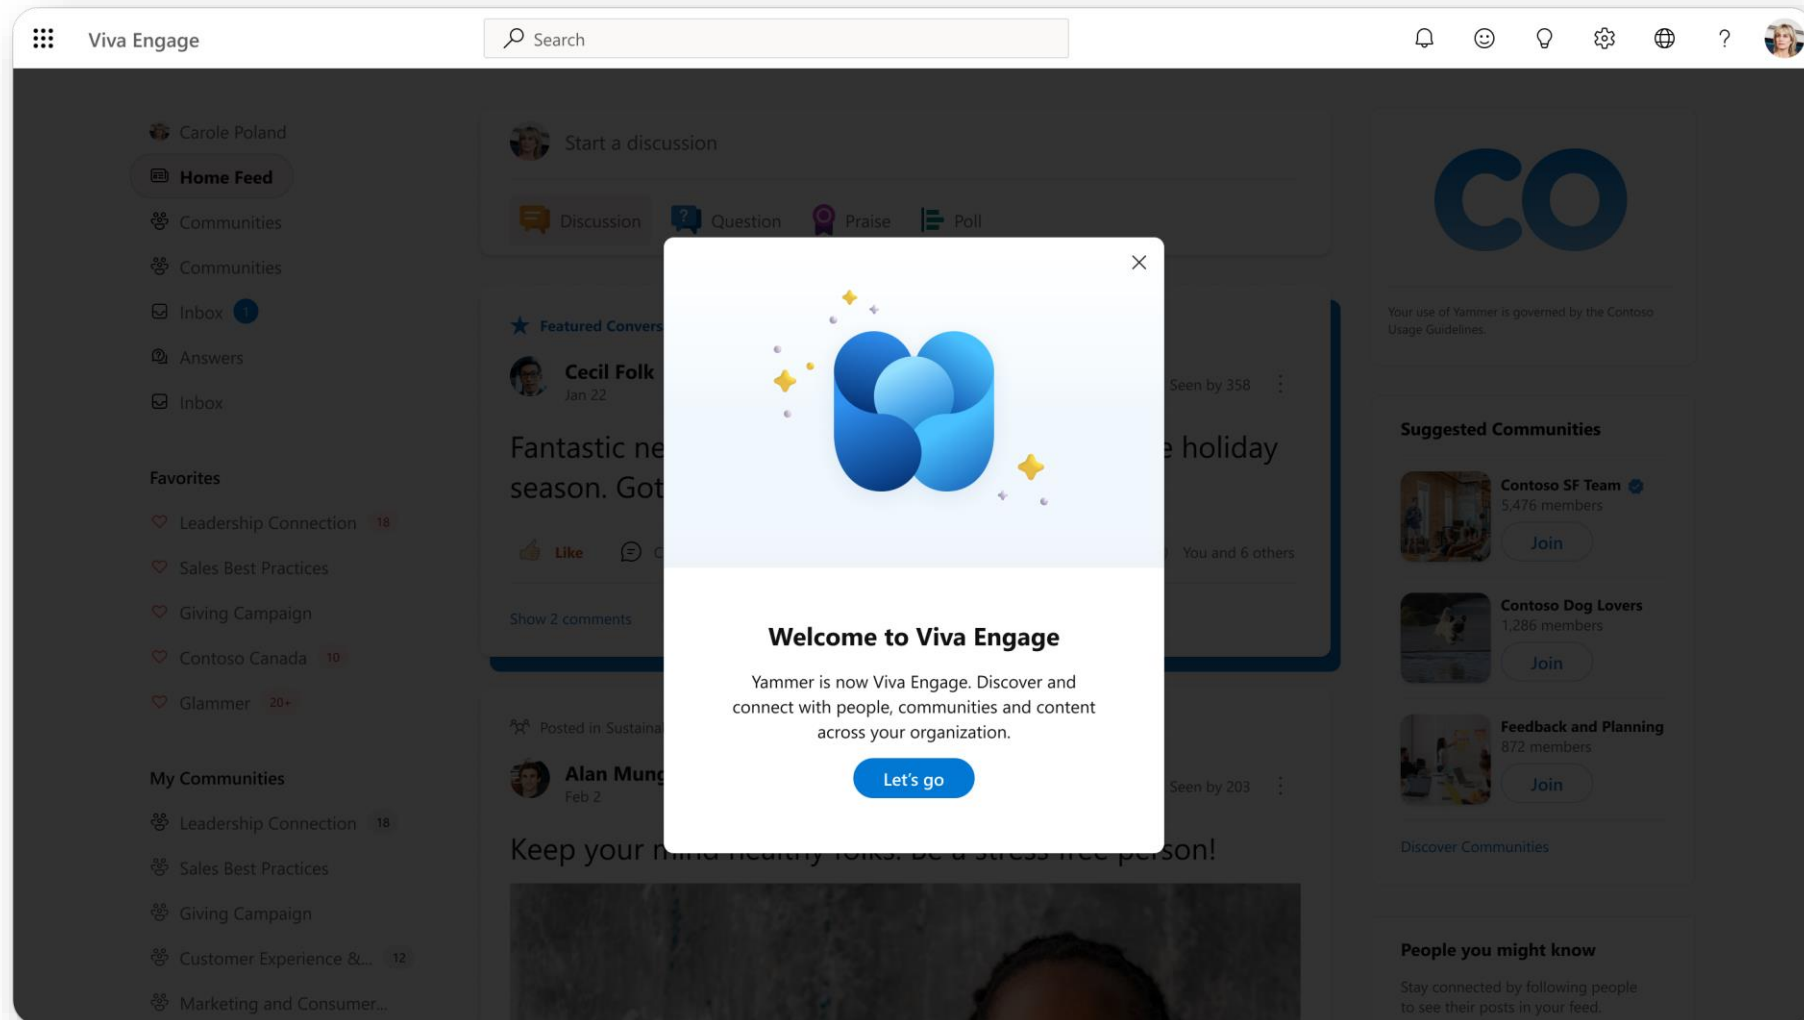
Viva Engage

Search

Carole Poland

Home Feed

Communities

Communities

Inbox 1

Answers

Inbox

Favorites

Leadership Connection 18

Sales Best Practices

Giving Campaign

Contoso Canada 10

Glammer 20+

My Communities

Leadership Connection 18

Sales Best Practices

Giving Campaign

Customer Experience &... 12

Marketing and Consumer...

Start a discussion

Discussion Question Praise Poll

Featured Convers

Cecil Folk
Jan 22

Seen by 358

Fantastic ne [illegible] e holiday season. Got

Like

You and 6 others

Show 2 comments

Posted in Sustaina

Alan Mung
Feb 2

Seen by 203

Keep your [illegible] person!

Welcome to Viva Engage

Yammer is now Viva Engage. Discover and connect with people, communities and content across your organization.

Let's go

CO

Your use of Yammer is governed by the Contoso Usage Guidelines.

Suggested Communities

Contoso SF Team
5,476 members
Join

Contoso Dog Lovers
1,286 members
Join

Feedback and Planning
872 members
Join

Discover Communities

People you might know

Stay connected by following people to see their posts in your feed.